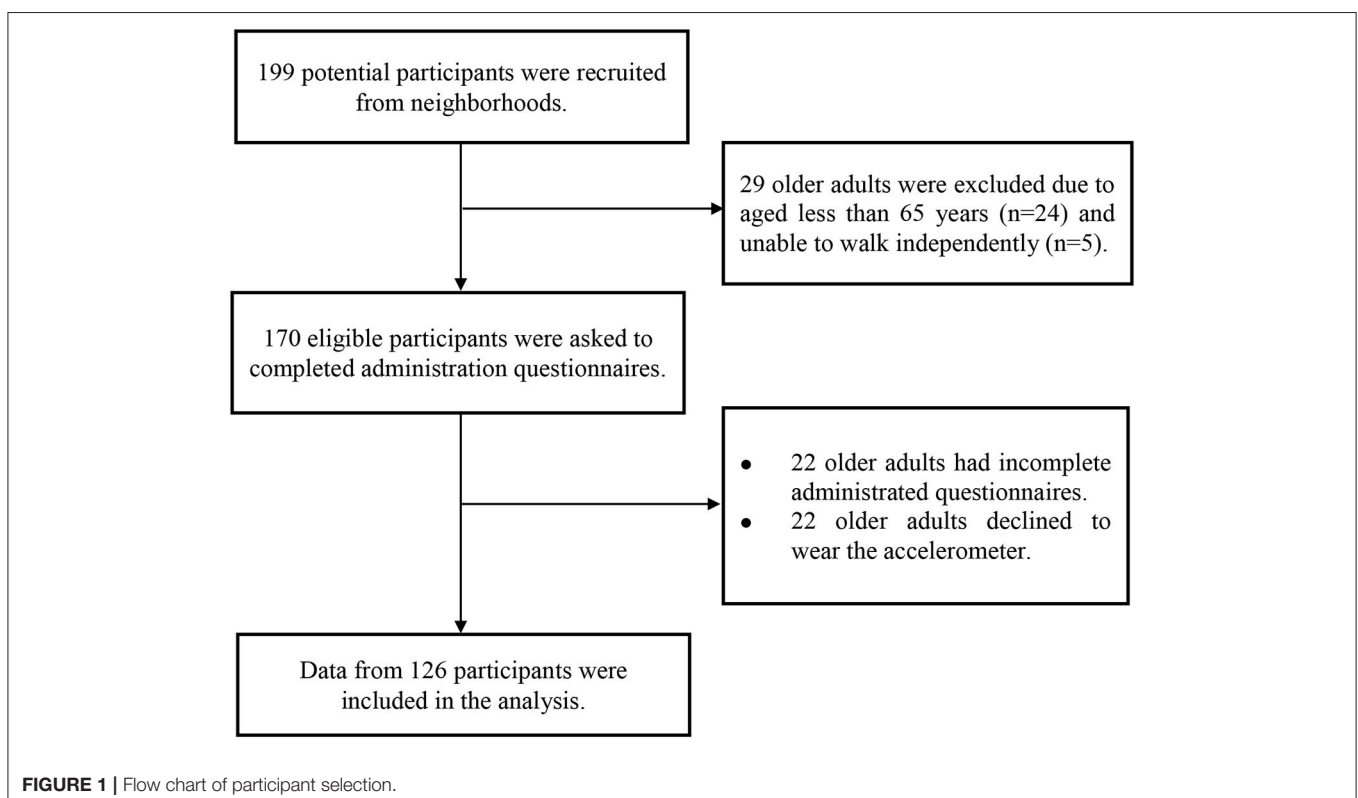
199 potential participants were recruited from neighborhoods.

29 older adults were excluded due to aged less than 65 years (n=24) and unable to walk independently (n=5).

170 eligible participants were asked to completed administration questionnaires.

- 22 older adults had incomplete administrated questionnaires.
- 22 older adults declined to wear the accelerometer.

Data from 126 participants were included in the analysis.

FIGURE 1 | Flow chart of participant selection.